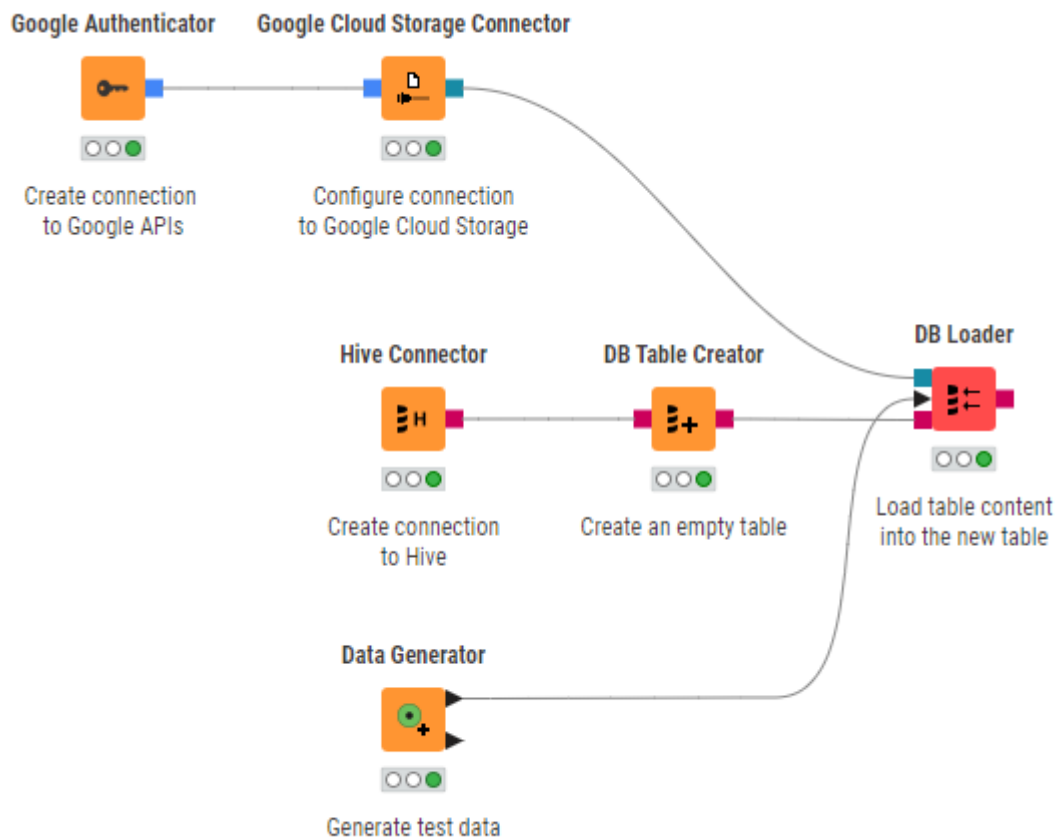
Google Authenticator

Create connection to Google APIs

Google Cloud Storage Connector

Configure connection to Google Cloud Storage

DB Loader

Load table content into the new table

Hive Connector

Create connection to Hive

DB Table Creator

Create an empty table

Data Generator

Generate test data